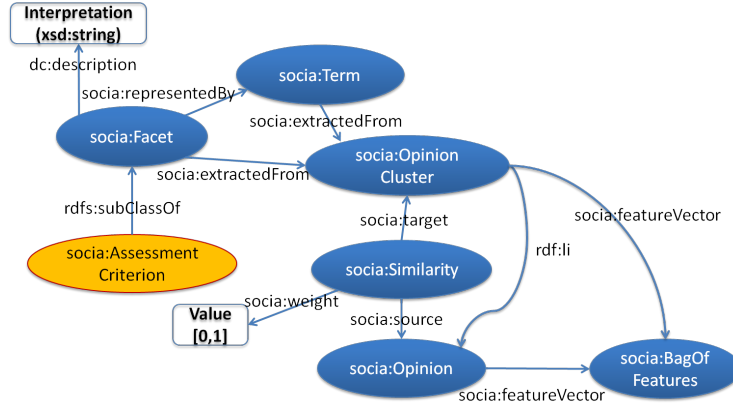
Interpretation (xsd:string)

dc:description

socia:Term

socia:representedBy

socia:extractedFrom

socia:Facet

socia:Opinion Cluster

socia:extractedFrom

socia:featureVector

rdfs:subClassOf

socia:target

rdf:li

socia:Assessment Criterion

socia:Similarity

socia:weight

Value [0,1]

socia:source

socia:Opinion

socia:BagOf Features

socia:featureVector